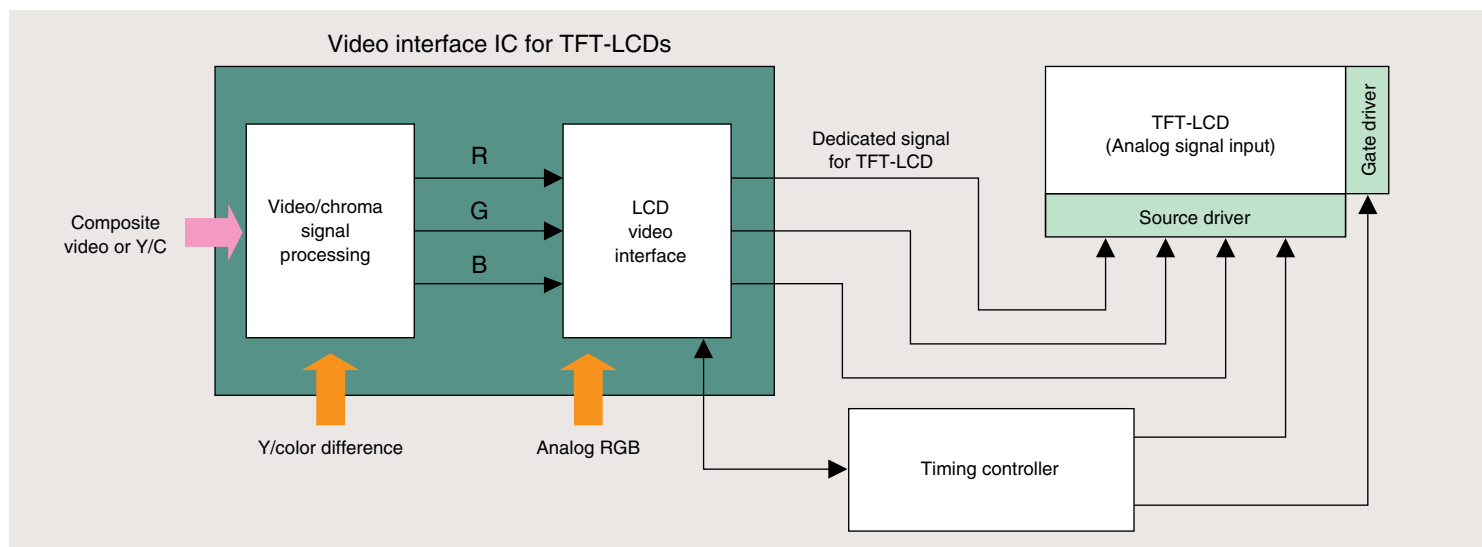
Video interface IC for TFT-LCDs

Composite video or Y/C

Video/chroma signal processing

R

G

B

LCD video interface

Dedicated signal for TFT-LCD

TFT-LCD (Analog signal input)

Gate driver

Source driver

Y/color difference

Analog RGB

Timing controller